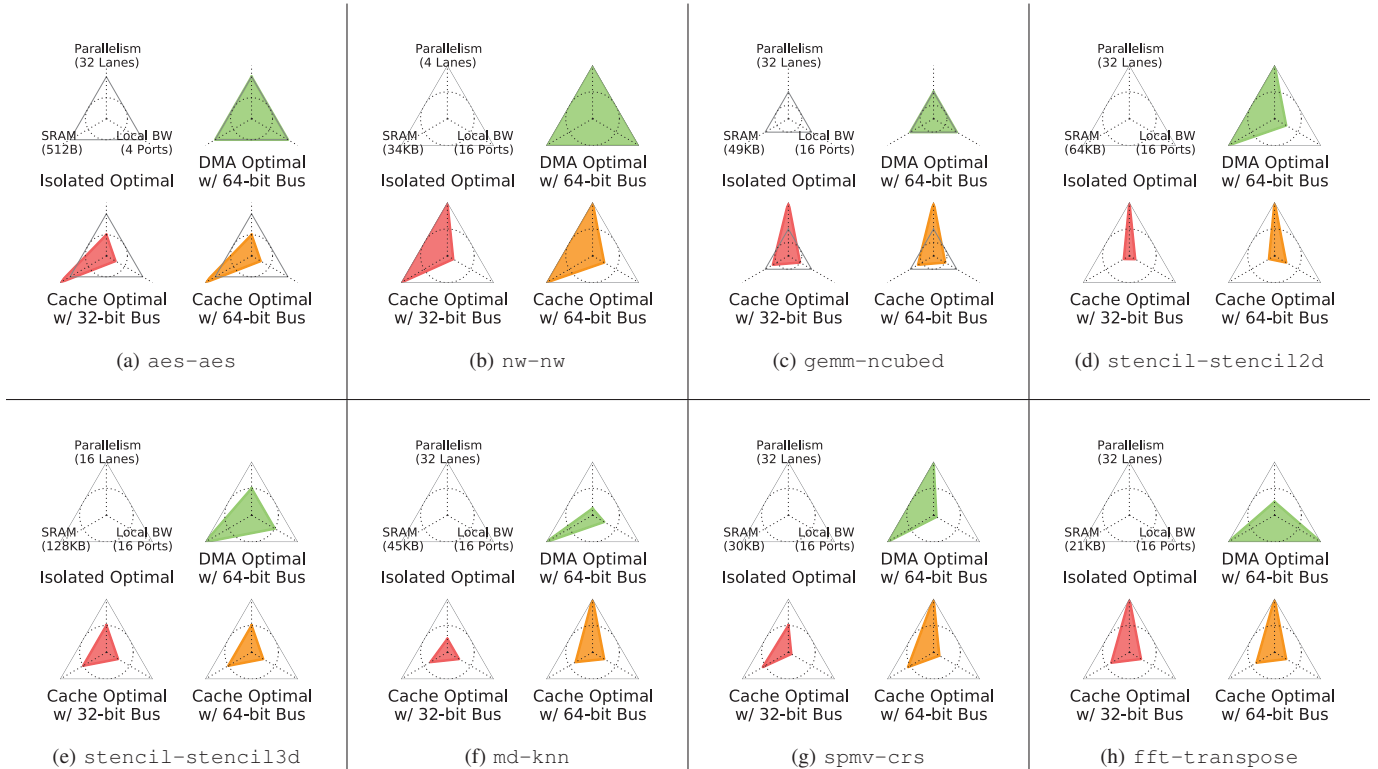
Parallelism
(32 Lanes)
SRAM
(512B)
Local BW
(4 Ports)
Isolated Optimal
DMA Optimal
w/ 64-bit Bus
Cache Optimal
w/ 32-bit Bus
Cache Optimal
w/ 64-bit Bus
(a) aes-aes

Parallelism
(4 Lanes)
SRAM
(34KB)
Local BW
(16 Ports)
Isolated Optimal
DMA Optimal
w/ 64-bit Bus
Cache Optimal
w/ 32-bit Bus
Cache Optimal
w/ 64-bit Bus
(b) nw-nw

Parallelism
(32 Lanes)
SRAM
(49KB)
Local BW
(16 Ports)
Isolated Optimal
DMA Optimal
w/ 64-bit Bus
Cache Optimal
w/ 32-bit Bus
Cache Optimal
w/ 64-bit Bus
(c) gemm-ncubed

Parallelism
(32 Lanes)
SRAM
(64KB)
Local BW
(16 Ports)
Isolated Optimal
DMA Optimal
w/ 64-bit Bus
Cache Optimal
w/ 32-bit Bus
Cache Optimal
w/ 64-bit Bus
(d) stencil-stencil2d

Parallelism
(16 Lanes)
SRAM
(128KB)
Local BW
(16 Ports)
Isolated Optimal
DMA Optimal
w/ 64-bit Bus
Cache Optimal
w/ 32-bit Bus
Cache Optimal
w/ 64-bit Bus
(e) stencil-stencil3d

Parallelism
(32 Lanes)
SRAM
(45KB)
Local BW
(16 Ports)
Isolated Optimal
DMA Optimal
w/ 64-bit Bus
Cache Optimal
w/ 32-bit Bus
Cache Optimal
w/ 64-bit Bus
(f) md-knn

Parallelism
(32 Lanes)
SRAM
(30KB)
Local BW
(16 Ports)
Isolated Optimal
DMA Optimal
w/ 64-bit Bus
Cache Optimal
w/ 32-bit Bus
Cache Optimal
w/ 64-bit Bus
(g) spmv-crs

Parallelism
(32 Lanes)
SRAM
(21KB)
Local BW
(16 Ports)
Isolated Optimal
DMA Optimal
w/ 64-bit Bus
Cache Optimal
w/ 32-bit Bus
Cache Optimal
w/ 64-bit Bus
(h) fft-transpose